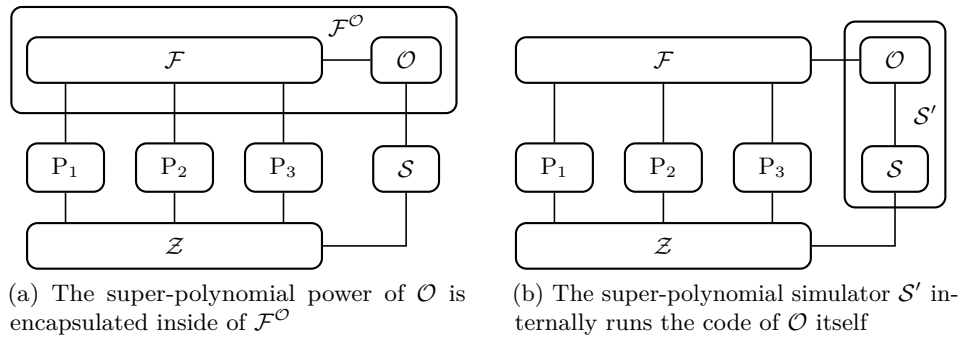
$\mathcal{F}^{\mathcal{O}}$

$\mathcal{F}$

$\mathcal{O}$

$\mathrm{P}_1$

$\mathrm{P}_2$

$\mathrm{P}_3$

$\mathcal{S}$

$\mathcal{Z}$

(a) The super-polynomial power of $\mathcal{O}$ is encapsulated inside of $\mathcal{F}^{\mathcal{O}}$

$\mathcal{F}$

$\mathcal{O}$

$\mathcal{S}'$

$\mathrm{P}_1$

$\mathrm{P}_2$

$\mathrm{P}_3$

$\mathcal{S}$

$\mathcal{Z}$

(b) The super-polynomial simulator $\mathcal{S}'$ internally runs the code of $\mathcal{O}$ itself